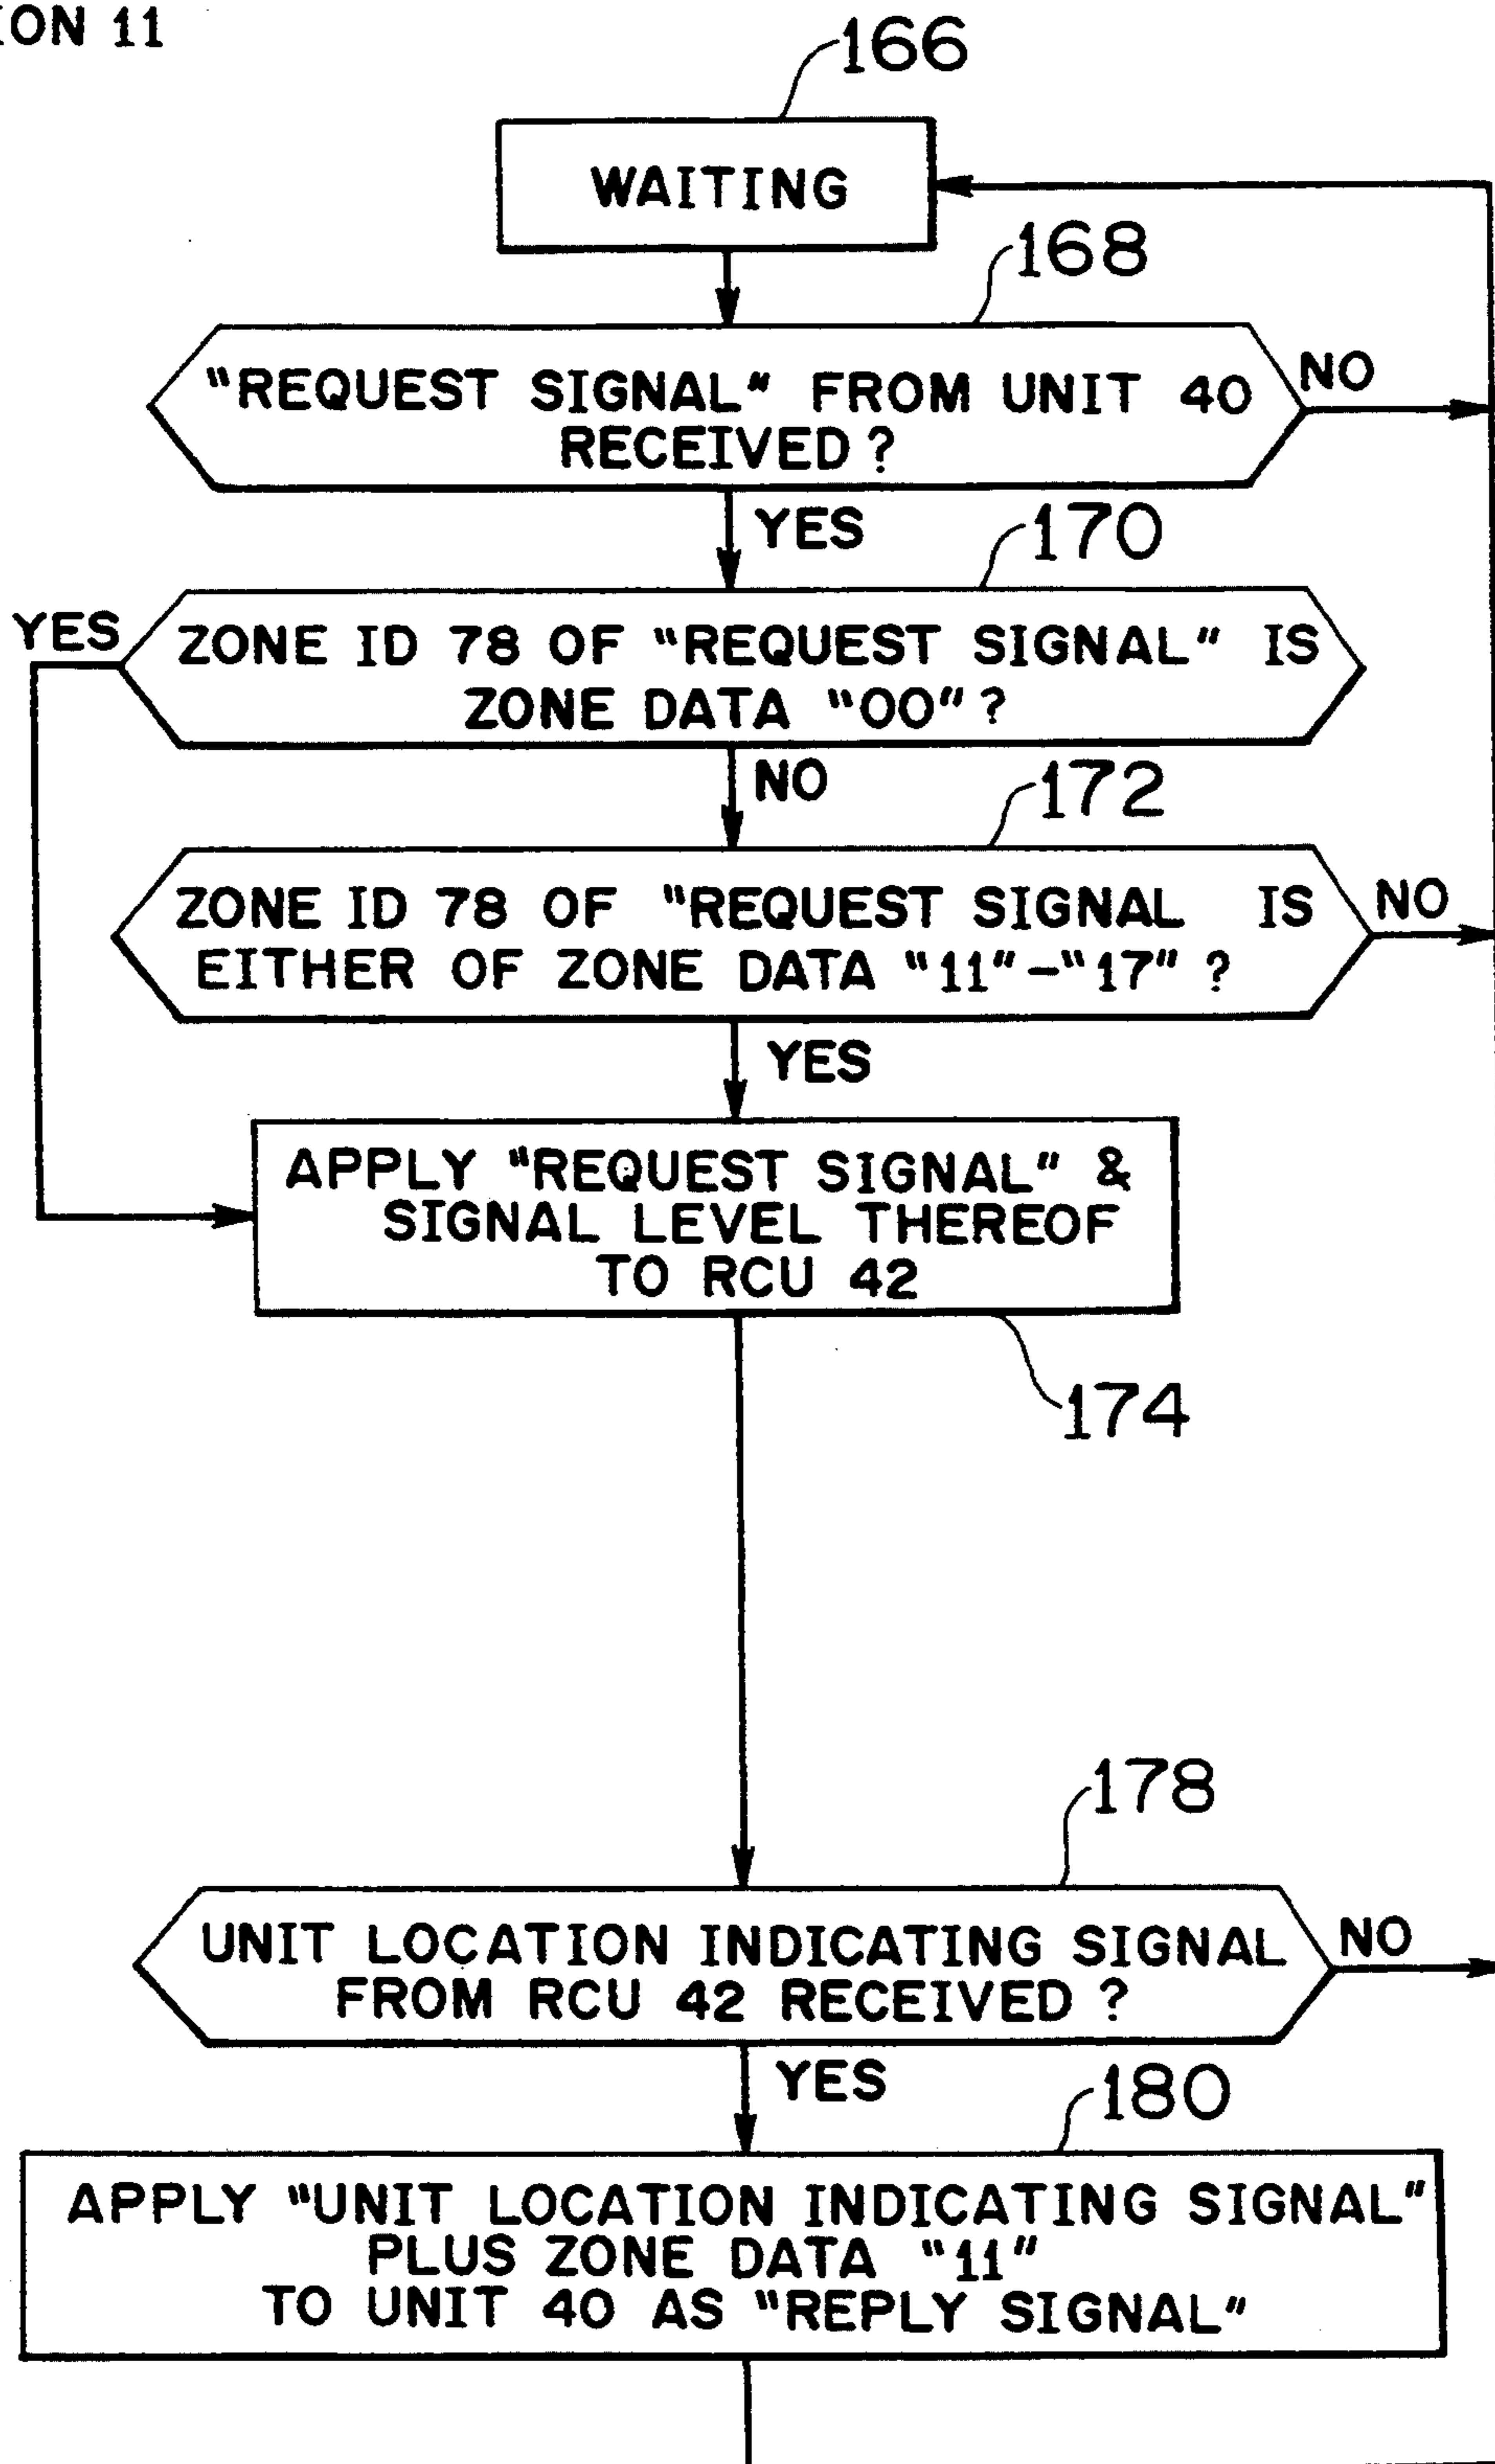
ON 11

166

WAITING

168

"REQUEST SIGNAL" FROM UNIT 40 RECEIVED?

NO

YES

170

YES

ZONE ID 78 OF "REQUEST SIGNAL" IS ZONE DATA "00"?

NO

172

ZONE ID 78 OF "REQUEST SIGNAL IS EITHER OF ZONE DATA "11"-"17" ?

NO

YES

APPLY "REQUEST SIGNAL" & SIGNAL LEVEL THEREOF TO RCU 42

174

178

UNIT LOCATION INDICATING SIGNAL FROM RCU 42 RECEIVED ?

NO

YES

180

APPLY "UNIT LOCATION INDICATING SIGNAL" PLUS ZONE DATA "11" TO UNIT 40 AS "REPLY SIGNAL"